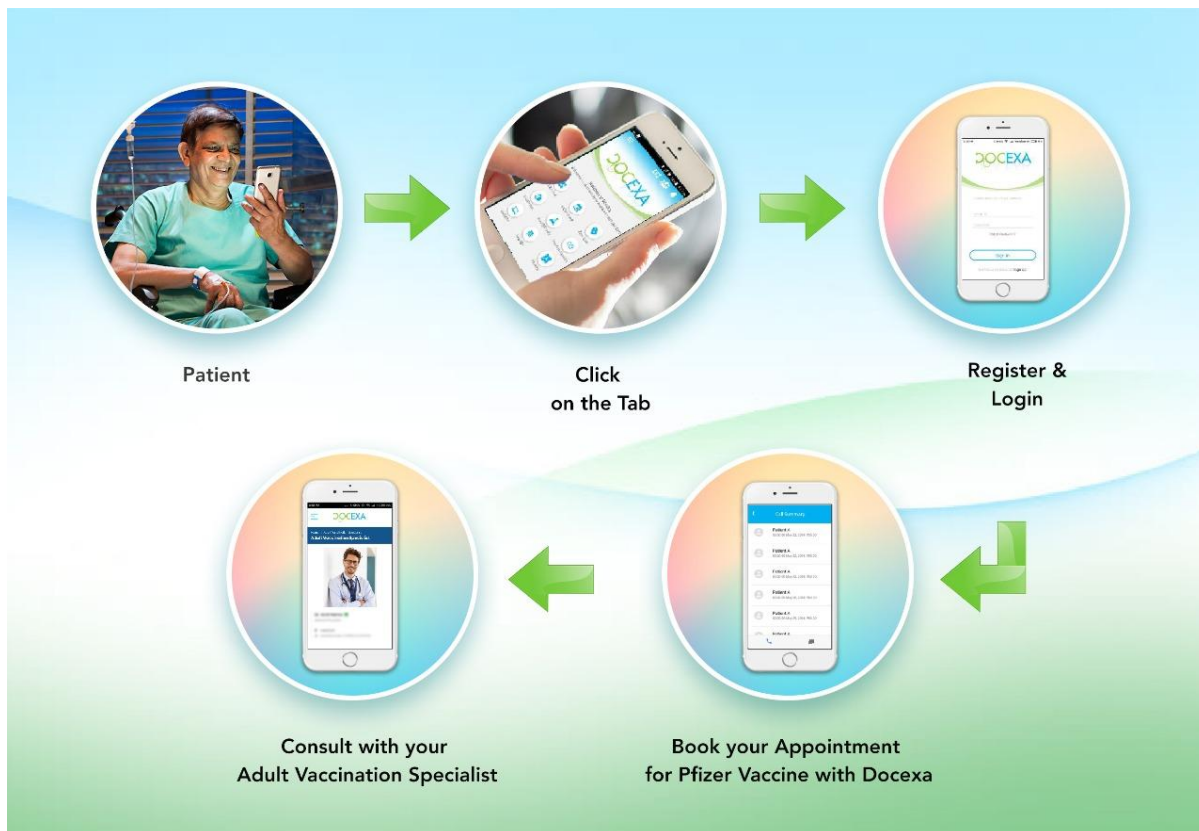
DOCEXA

DOCEXA

Sign In

Patient

Click on the Tab

Register & Login

DOCEXA

Adult Vaccination Specialist

Call Summary

Patient A

Patient A

Patient A

Patient A

Patient A

Consult with your Adult Vaccination Specialist

Book your Appointment for Pfizer Vaccine with Docexa